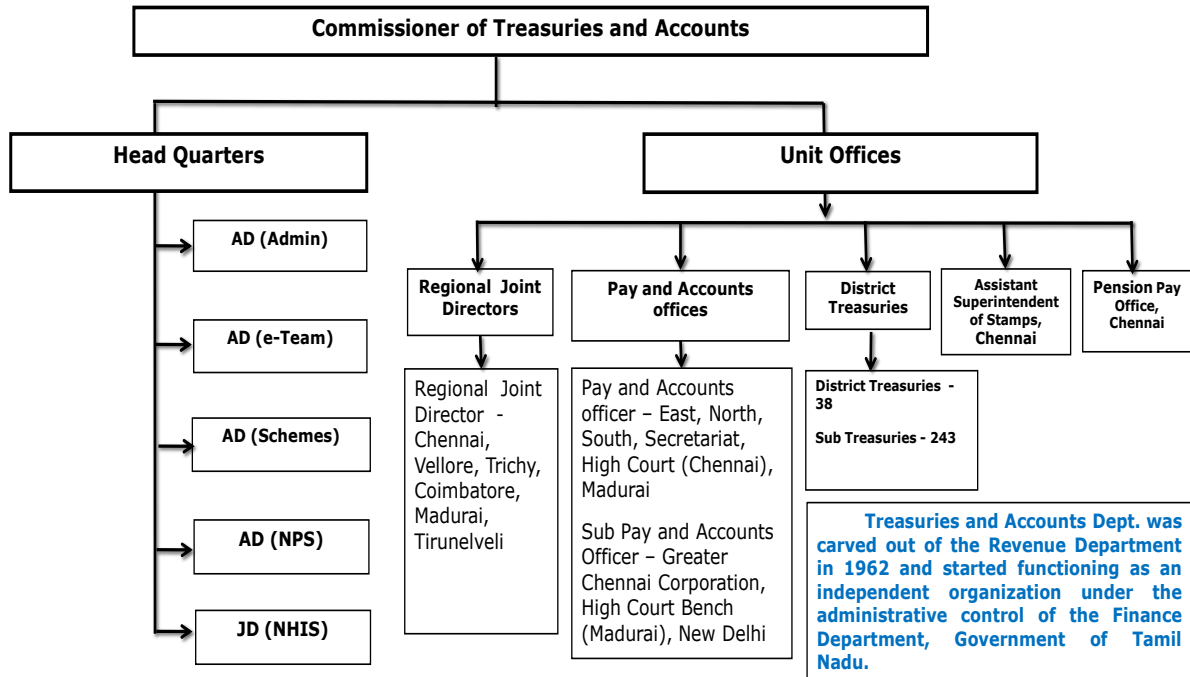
Commissioner of Treasuries and Accounts

Head Quarters

AD (Admin)

AD (e-Team)

AD (Schemes)

AD (NPS)

JD (NHIS)

Unit Offices

Regional Joint Directors

Regional Joint Director - Chennai, Vellore, Trichy, Coimbatore, Madurai, Tirunelveli

Pay and Accounts offices

Pay and Accounts officer – East, North, South, Secretariat, High Court (Chennai), Madurai

Sub Pay and Accounts Officer – Greater Chennai Corporation, High Court Bench (Madurai), New Delhi

District Treasuries

District Treasuries - 38

Sub Treasuries - 243

Assistant Superintendent of Stamps, Chennai

Pension Pay Office, Chennai

Treasuries and Accounts Dept. was carved out of the Revenue Department in 1962 and started functioning as an independent organization under the administrative control of the Finance Department, Government of Tamil Nadu.